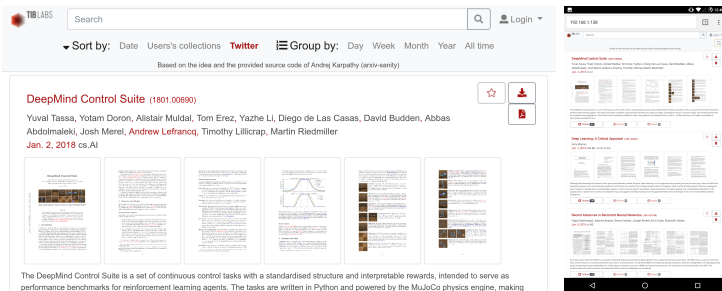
TIB LABS

Search

Login

Sort by: Date User's collections Twitter Group by: Day Week Month Year All time

Based on the idea and the provided source code of Andrej Karpathy (arxiv-sanity)

DeepMind Control Suite (1801.00690)

Yuval Tassa, Yotam Doron, Alistair Muldal, Tom Erez, Yazhe Li, Diego de Las Casas, David Budden, Abbas Abdolmaleki, Josh Merel, Andrew Lefrancq, Timothy Lillicrap, Martin Riedmiller

Jan. 2, 2018 cs.AI

The DeepMind Control Suite is a set of continuous control tasks with a standardised structure and interpretable rewards, intended to serve as performance benchmarks for reinforcement learning agents. The tasks are written in Python and powered by the MuJoCo physics engine, making

192.168.1.138

DeepMind Control Suite

Deep Learning: A Critical Appraisal

Recent Advances in Recurrent Neural Networks